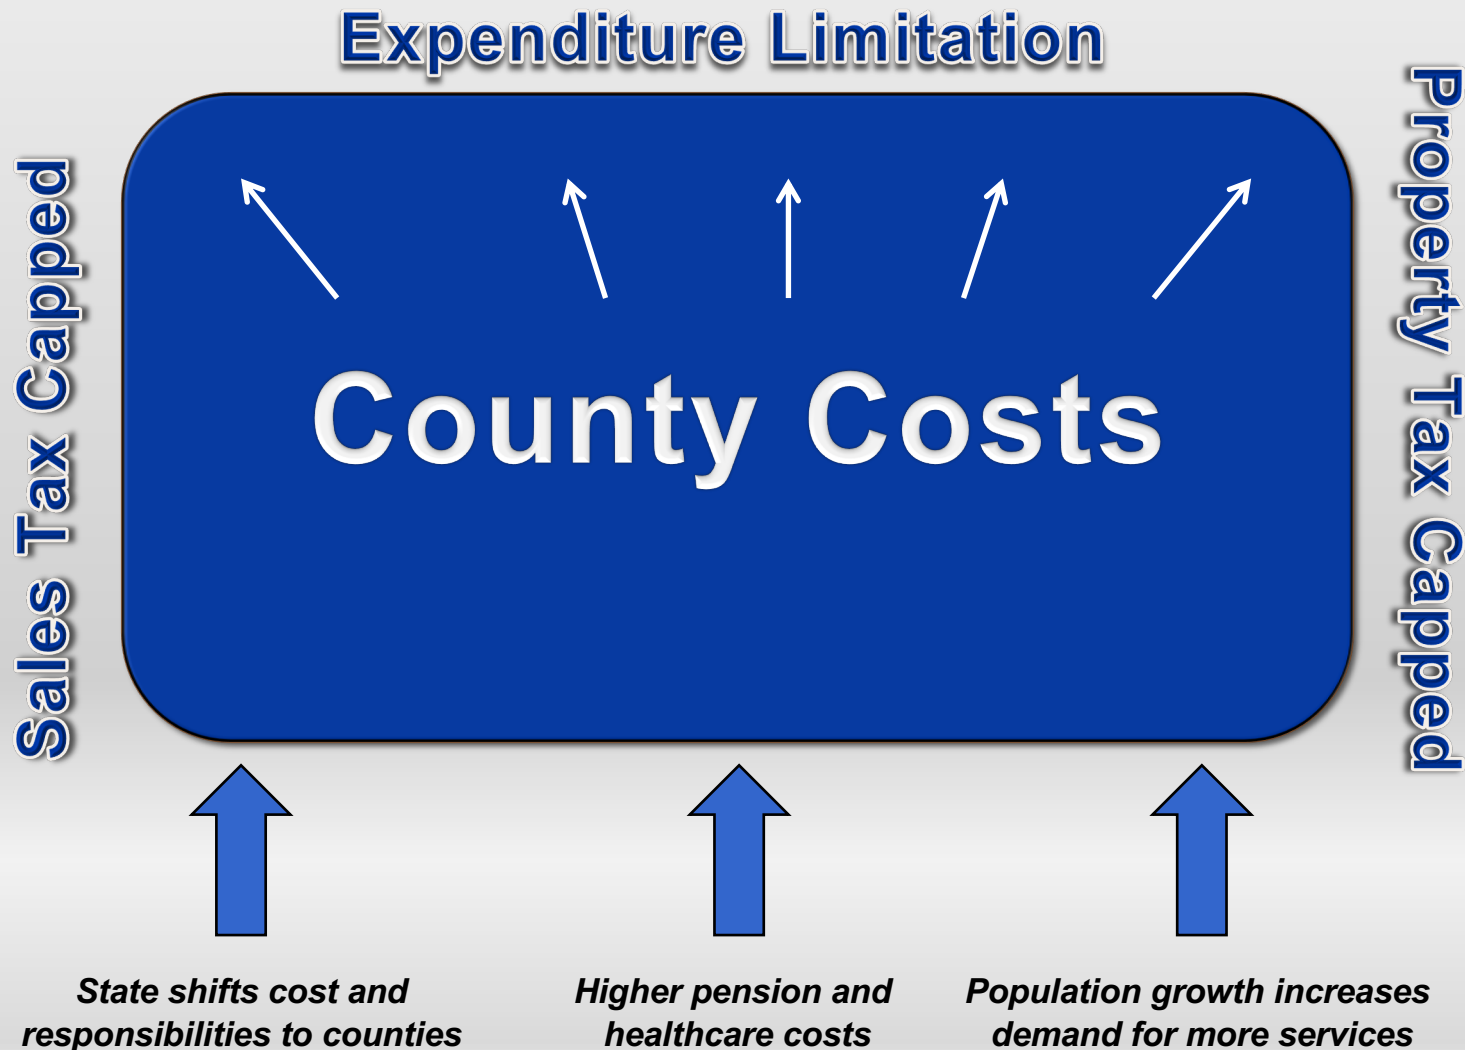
Expenditure Limitation

Sales Tax Capped

County Costs

Property Tax Capped

State shifts cost and responsibilities to counties

Higher pension and healthcare costs

Population growth increases demand for more services